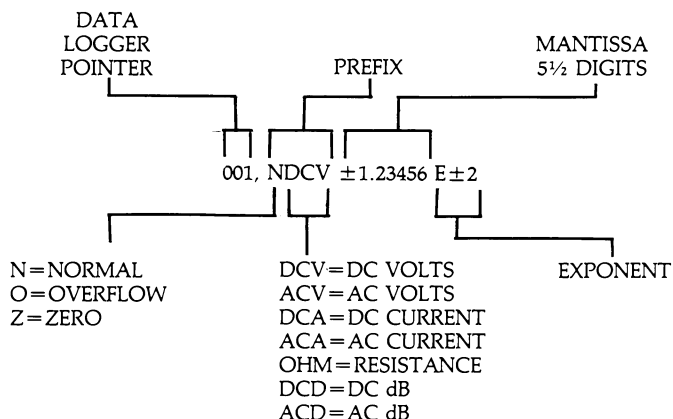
DATA LOGGER POINTER

PREFIX

MANTISSA 5½ DIGITS

001, NDCV ±1.23456 E±2

N=NORMAL
O=OVERFLOW
Z=ZERO

DCV=DC VOLTS
ACV=AC VOLTS
DCA=DC CURRENT
ACA=AC CURRENT
OHM=RESISTANCE
DCD=DC dB
ACD=AC dB

EXPONENT